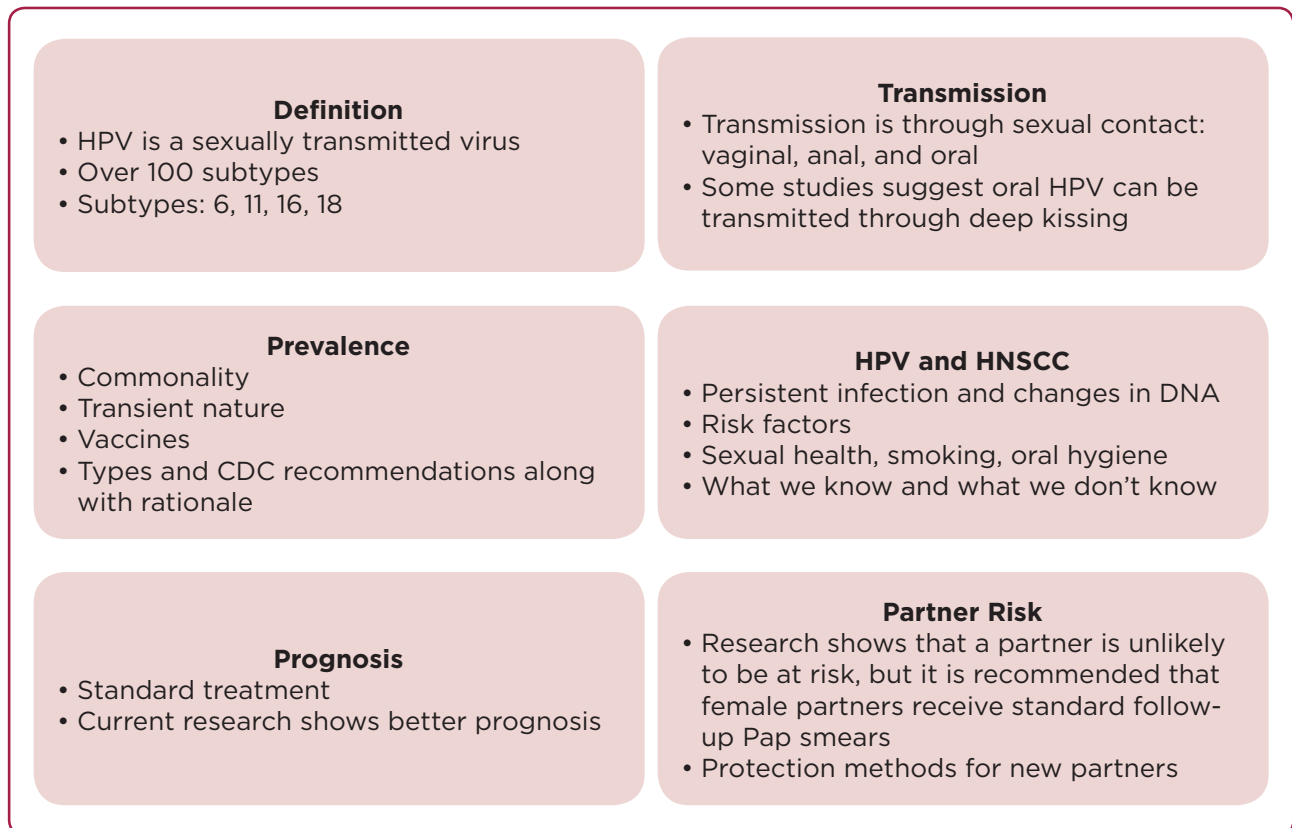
**Definition**
• HPV is a sexually transmitted virus
• Over 100 subtypes
• Subtypes: 6, 11, 16, 18

**Transmission**
• Transmission is through sexual contact: vaginal, anal, and oral
• Some studies suggest oral HPV can be transmitted through deep kissing

**Prevalence**
• Commonality
• Transient nature
• Vaccines
• Types and CDC recommendations along with rationale

**HPV and HNSCC**
• Persistent infection and changes in DNA
• Risk factors
• Sexual health, smoking, oral hygiene
• What we know and what we don't know

**Prognosis**
• Standard treatment
• Current research shows better prognosis

**Partner Risk**
• Research shows that a partner is unlikely to be at risk, but it is recommended that female partners receive standard follow-up Pap smears
• Protection methods for new partners